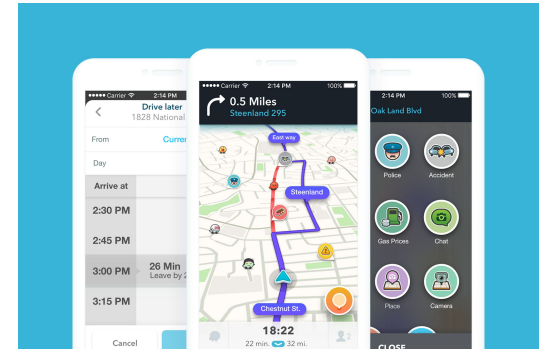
●●●●● Carrier
2:14 PM
Drive later
1828 National
From
Curren
Day
Arrive at
2:30 PM
2:45 PM
3:00 PM
26 Min
Leave by 2
3:15 PM
Cancel

●●●●● Carrier
2:14 PM
100%
0.5 Miles
Steenland 295
East way
Steenland
Chestnut St.
18:22
22 min.
32 mi.

2:14 PM
100%
Oak Land Blvd
Police
Accident
Gas Prices
Chat
Place
Camera
CLOSE